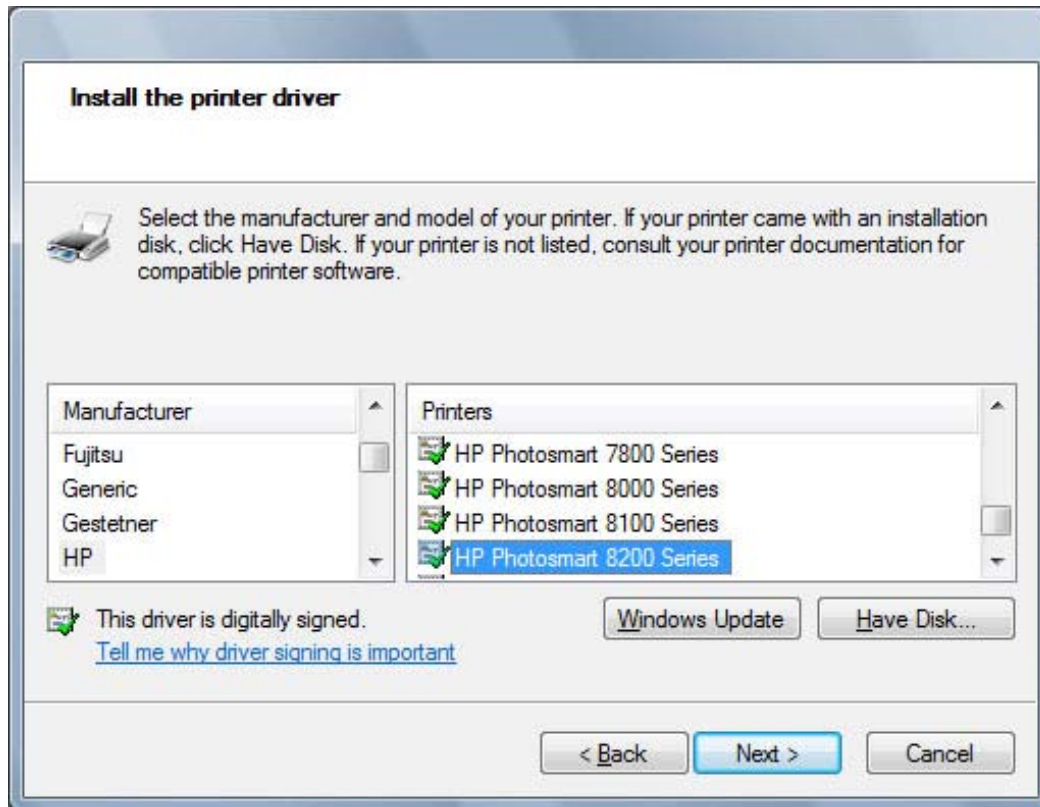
Install the printer driver

Select the manufacturer and model of your printer. If your printer came with an installation disk, click Have Disk. If your printer is not listed, consult your printer documentation for compatible printer software.

| Manufacturer |
|---|
| Fujitsu |
| Generic |
| Gestetner |
| HP |

| Printers |
|---|
| HP Photosmart 7800 Series |
| HP Photosmart 8000 Series |
| HP Photosmart 8100 Series |
| HP Photosmart 8200 Series |

This driver is digitally signed.
Tell me why driver signing is important

Windows Update
Have Disk...

< Back
Next >
Cancel